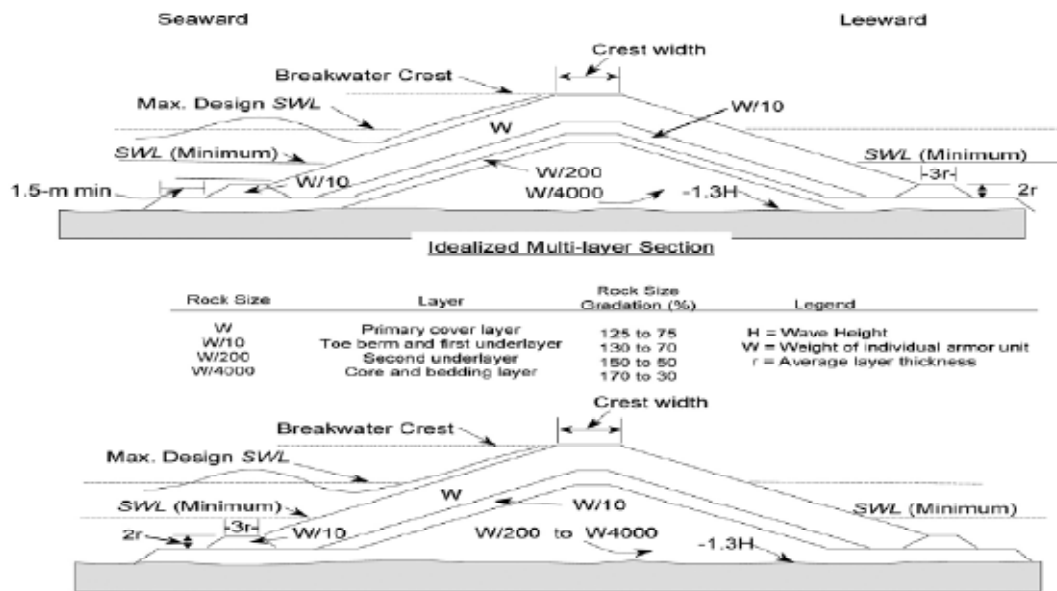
Seaward

Leeward

Crest width

Breakwater Crest

Max. Design *SWL*

W/10

W

*SWL* (Minimum)

*SWL* (Minimum)

1.5-m min

W/10

W/200

3r

2r

W/4000

-1.3H

Idealized Multi-layer Section

| Rock Size | Layer | Rock Size Gradation (%) | Legend |
|---|---|---|---|
| W | Primary cover layer | 125 to 75 | H = Wave Height |
| W/10 | Toe berm and first underlayer | 130 to 70 | W = Weight of individual armor unit |
| W/200 | Second underlayer | 150 to 50 | r = Average layer thickness |
| W/4000 | Core and bedding layer | 170 to 30 | |

Crest width

Breakwater Crest

Max. Design *SWL*

*SWL* (Minimum)

W

W/10

*SWL* (Minimum)

2r

3r

W/10

W/200 to W4000

-1.3H